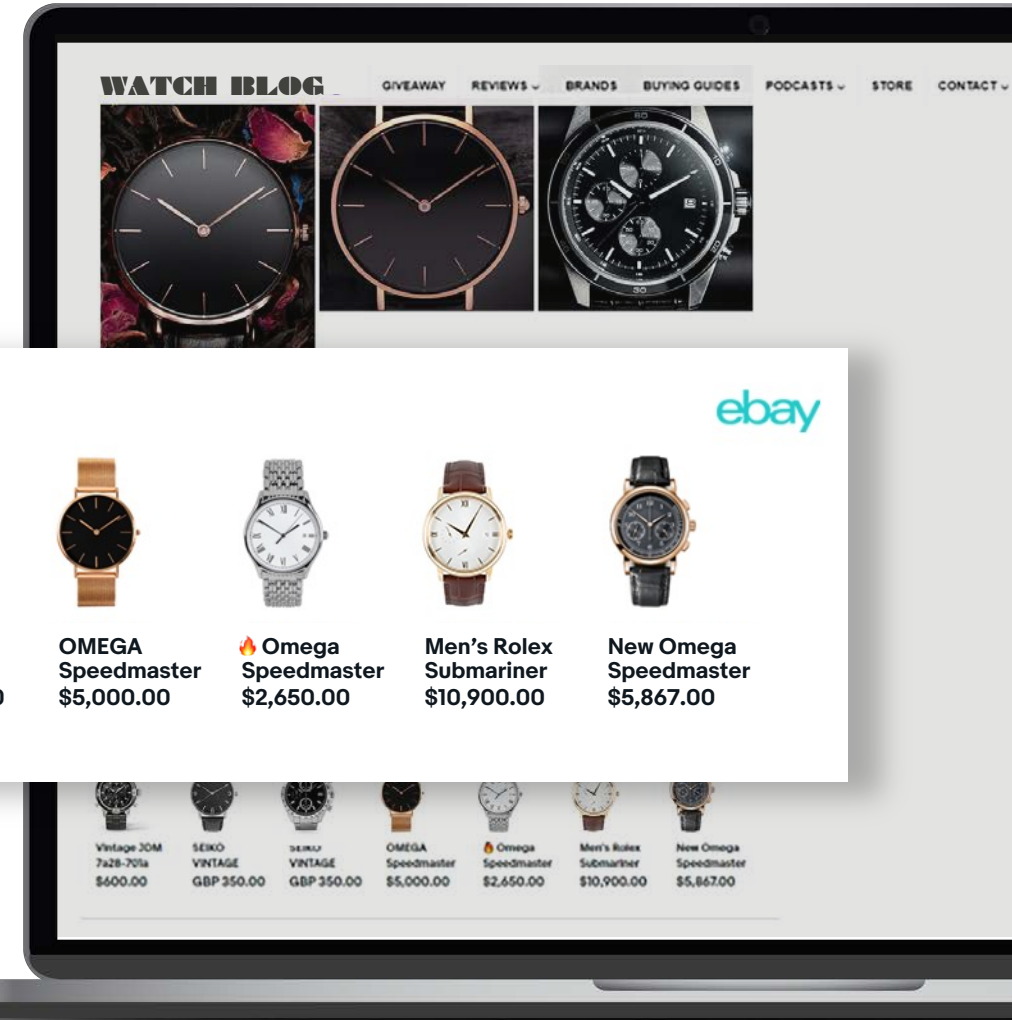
WATCH BLOG

GIVEAWAY REVIEWS BRANDS BUYING GUIDES PODCASTS STORE CONTACT

ebay

OMEGA Speedmaster $5,000.00

🔥Omega Speedmaster $2,650.00

Men's Rolex Submariner $10,900.00

New Omega Speedmaster $5,867.00

Vintage JOM 7a28-701a $600.00

SEIKO VINTAGE GBP 350.00

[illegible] VINTAGE GBP 350.00

OMEGA Speedmaster $5,000.00

🔥Omega Speedmaster $2,650.00

Men's Rolex Submariner $10,900.00

New Omega Speedmaster $5,867.00